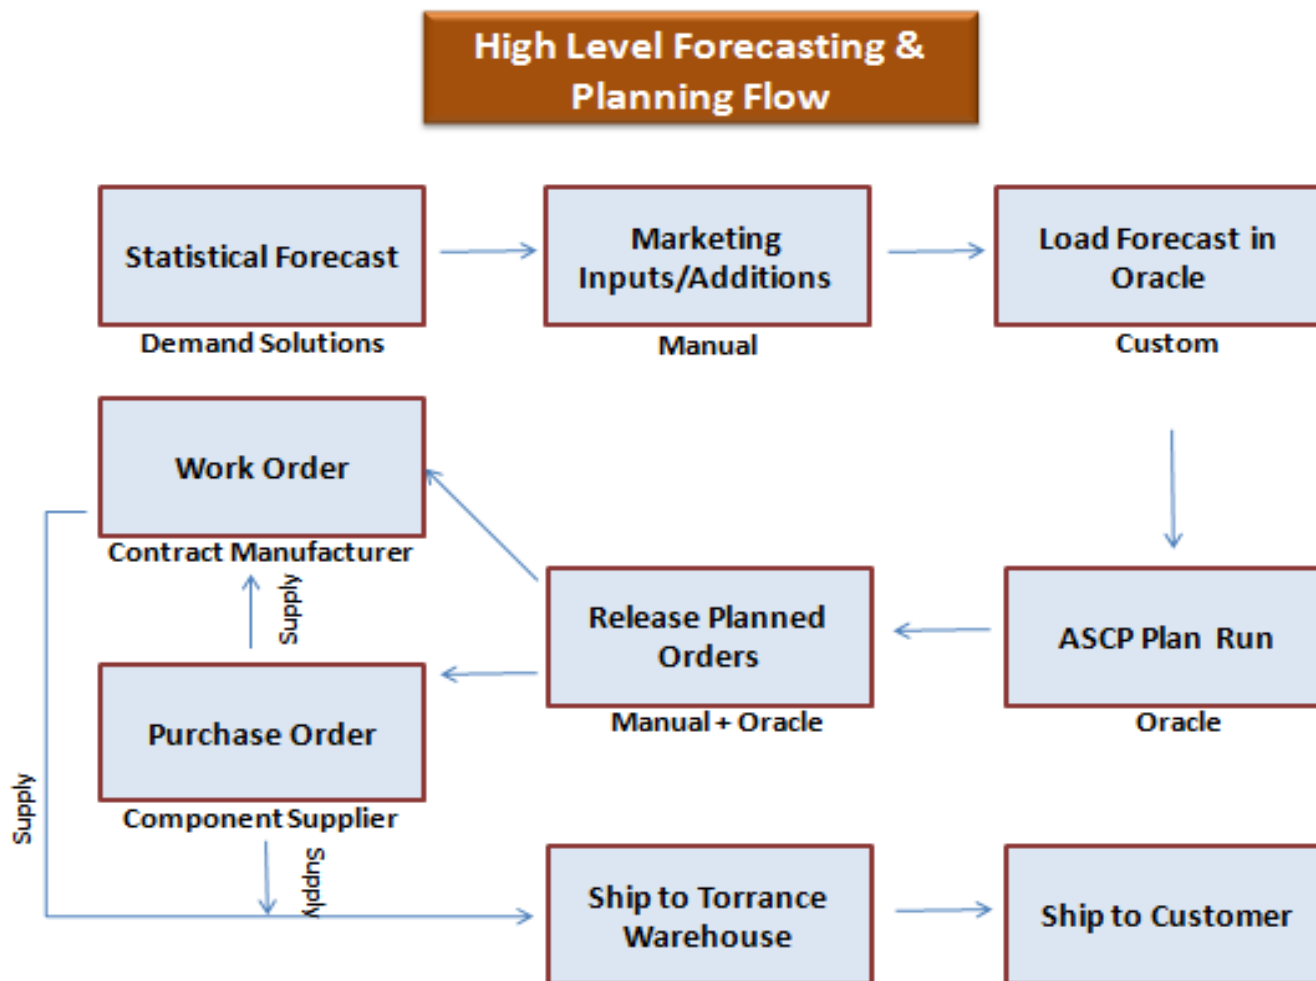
High Level Forecasting & Planning Flow

Statistical Forecast
Demand Solutions

Marketing Inputs/Additions
Manual

Load Forecast in Oracle
Custom

Work Order
Contract Manufacturer

Supply

Release Planned Orders
Manual + Oracle

ASCP Plan Run
Oracle

Purchase Order
Component Supplier

Supply

Supply

Ship to Torrance Warehouse

Ship to Customer